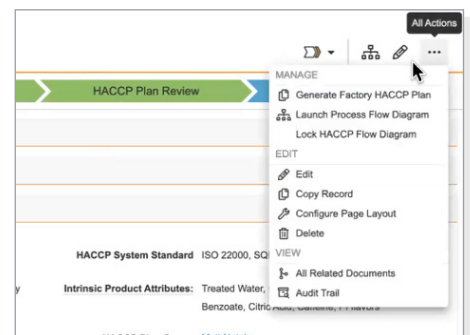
All Actions

HACCP Plan Review

MANAGE
Generate Factory HACCP Plan
Launch Process Flow Diagram
Lock HACCP Flow Diagram
EDIT
Edit
Copy Record
Configure Page Layout
Delete
VIEW
All Related Documents
Audit Trail

HACCP System Standard ISO 22000, SQ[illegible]

y Intrinsic Product Attributes: Treated Water, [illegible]
Benzoate, Citric Acid, Caffeine, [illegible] Flavors